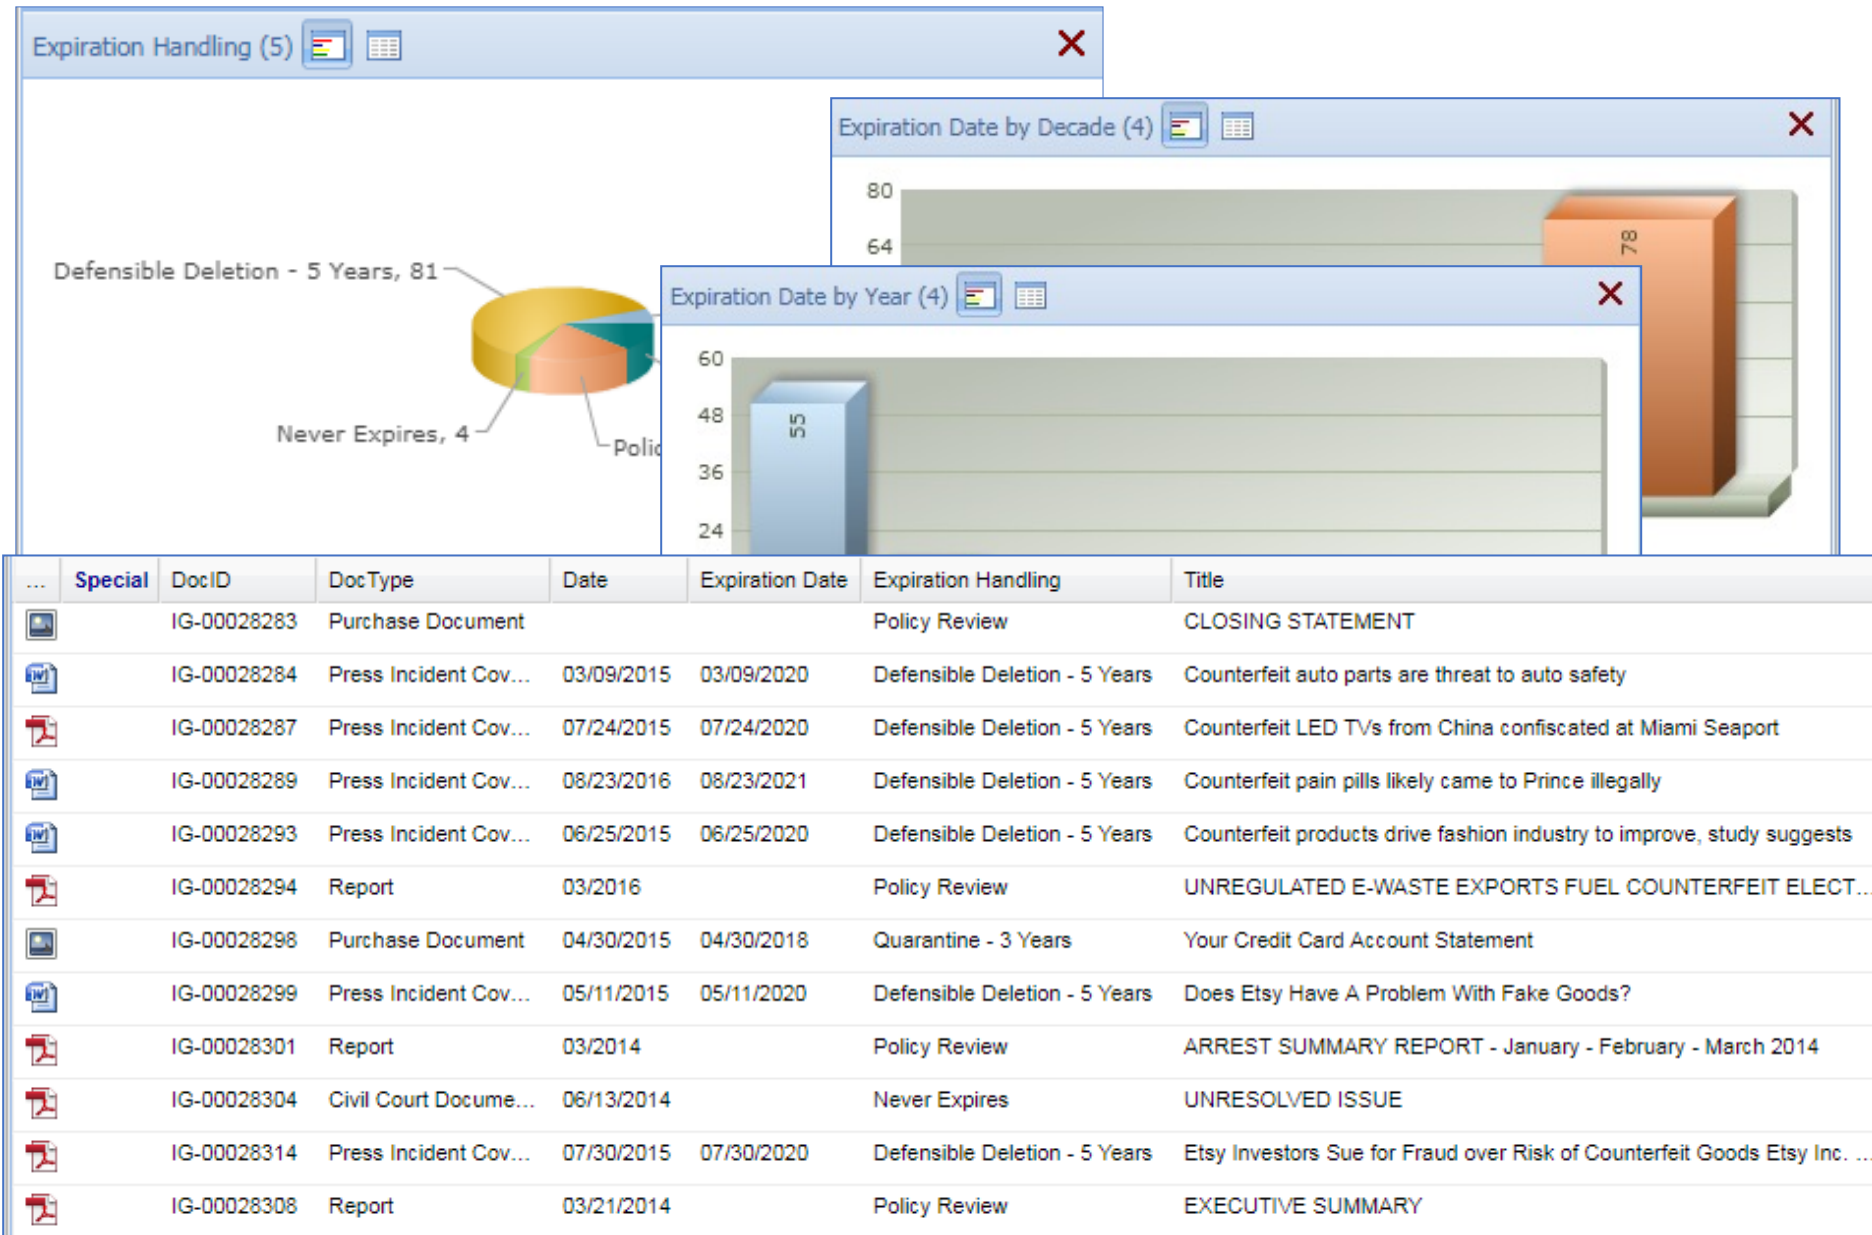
Expiration Handling (5)

Defensible Deletion - 5 Years, 81

Never Expires, 4

Polic

Expiration Date by Decade (4)

80

64

78

Expiration Date by Year (4)

60

48

36

24

55

| ... | Special | DocID | DocType | Date | Expiration Date | Expiration Handling | Title |
|---|---|---|---|---|---|---|---|
| | | IG-00028283 | Purchase Document | | | Policy Review | CLOSING STATEMENT |
| | | IG-00028284 | Press Incident Cov... | 03/09/2015 | 03/09/2020 | Defensible Deletion - 5 Years | Counterfeit auto parts are threat to auto safety |
| | | IG-00028287 | Press Incident Cov... | 07/24/2015 | 07/24/2020 | Defensible Deletion - 5 Years | Counterfeit LED TVs from China confiscated at Miami Seaport |
| | | IG-00028289 | Press Incident Cov... | 08/23/2016 | 08/23/2021 | Defensible Deletion - 5 Years | Counterfeit pain pills likely came to Prince illegally |
| | | IG-00028293 | Press Incident Cov... | 06/25/2015 | 06/25/2020 | Defensible Deletion - 5 Years | Counterfeit products drive fashion industry to improve, study suggests |
| | | IG-00028294 | Report | 03/2016 | | Policy Review | UNREGULATED E-WASTE EXPORTS FUEL COUNTERFEIT ELECT... |
| | | IG-00028298 | Purchase Document | 04/30/2015 | 04/30/2018 | Quarantine - 3 Years | Your Credit Card Account Statement |
| | | IG-00028299 | Press Incident Cov... | 05/11/2015 | 05/11/2020 | Defensible Deletion - 5 Years | Does Etsy Have A Problem With Fake Goods? |
| | | IG-00028301 | Report | 03/2014 | | Policy Review | ARREST SUMMARY REPORT - January - February - March 2014 |
| | | IG-00028304 | Civil Court Docume... | 06/13/2014 | | Never Expires | UNRESOLVED ISSUE |
| | | IG-00028314 | Press Incident Cov... | 07/30/2015 | 07/30/2020 | Defensible Deletion - 5 Years | Etsy Investors Sue for Fraud over Risk of Counterfeit Goods Etsy Inc. ... |
| | | IG-00028308 | Report | 03/21/2014 | | Policy Review | EXECUTIVE SUMMARY |